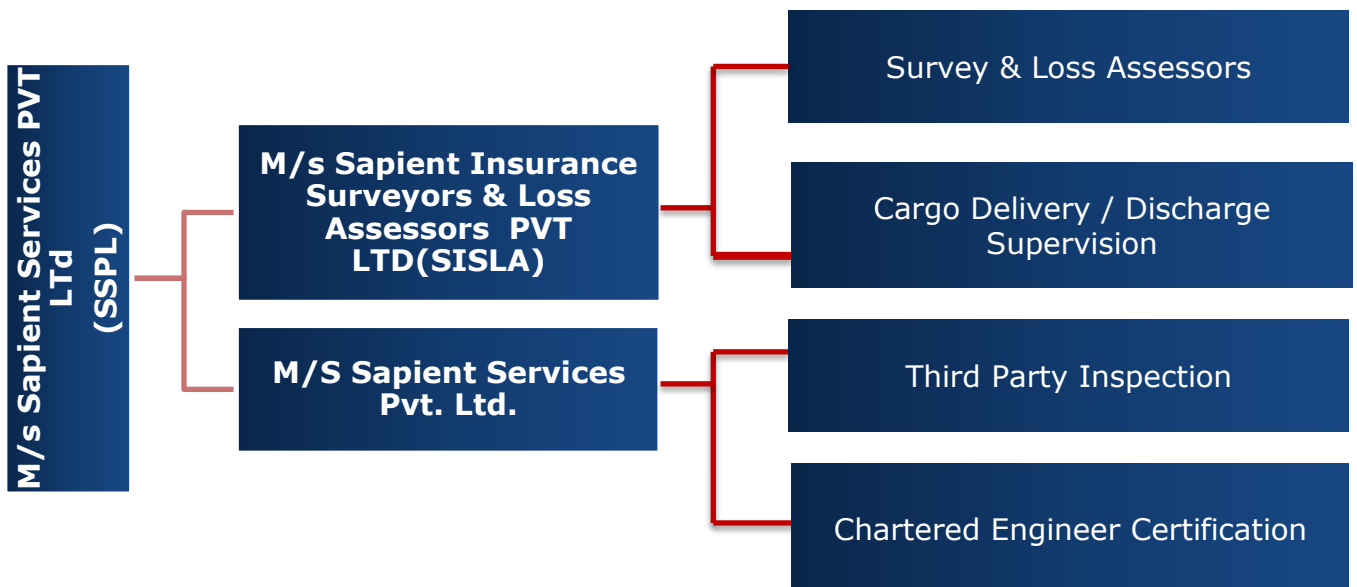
M/s Sapient Services PVT LTd
(SSPL)

M/s Sapient Insurance Surveyors & Loss Assessors PVT LTD(SISLA)

M/S Sapient Services Pvt. Ltd.

Survey & Loss Assessors

Cargo Delivery / Discharge Supervision

Third Party Inspection

Chartered Engineer Certification